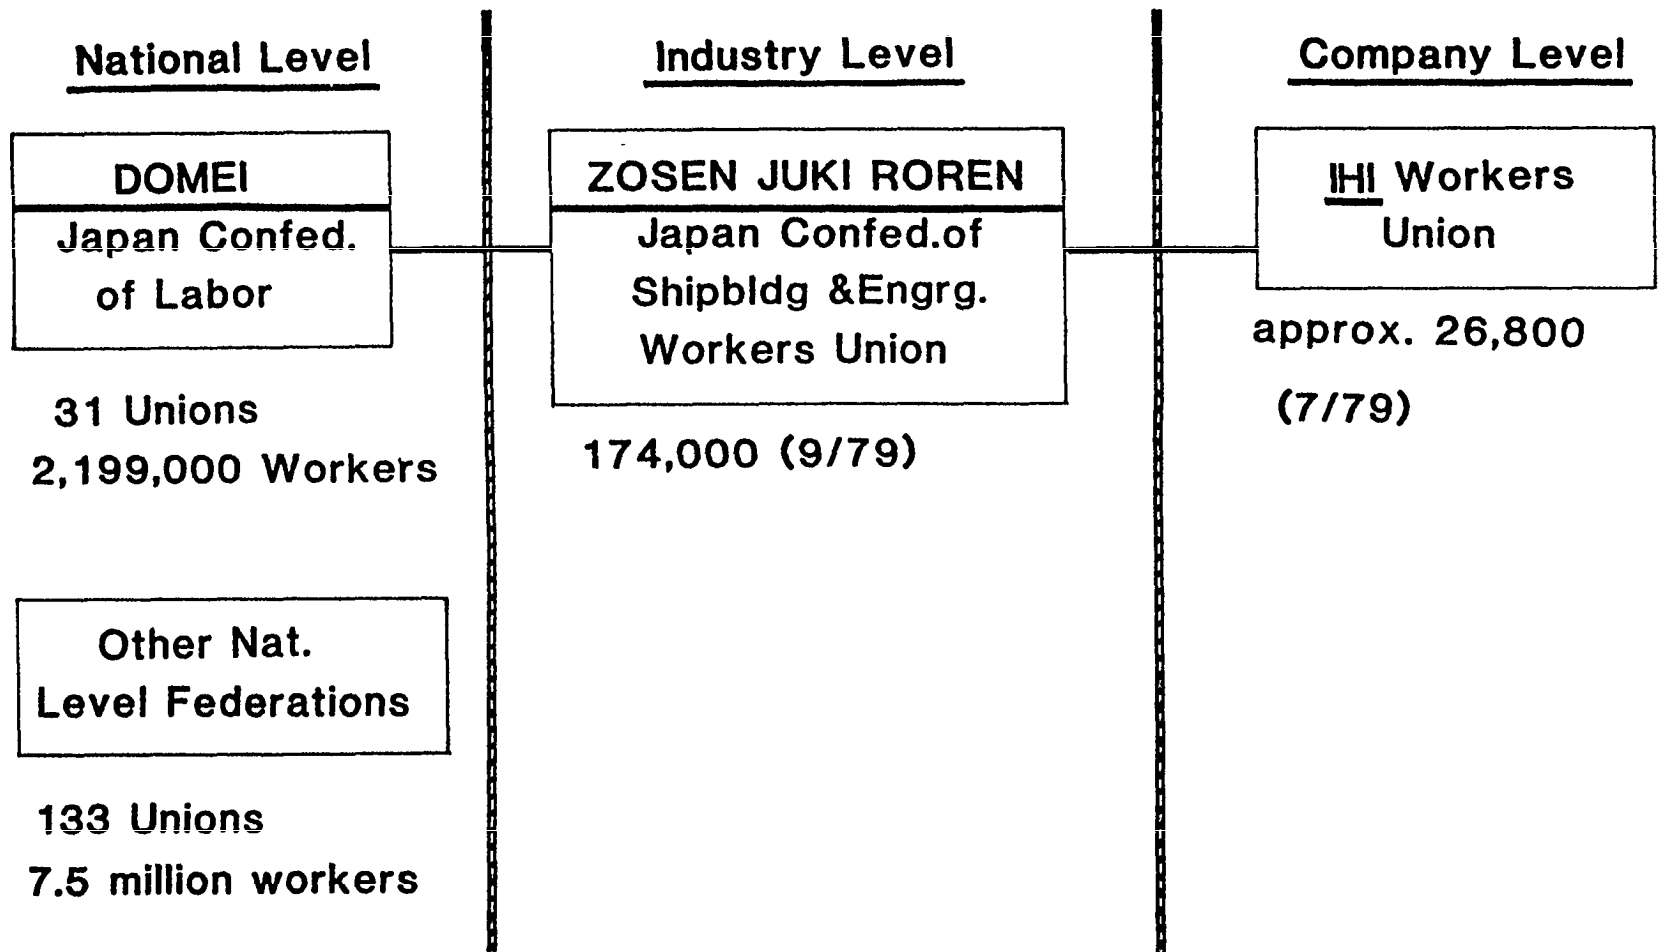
National Level

DOMEI

Japan Confed. of Labor

31 Unions
2,199,000 Workers

Other Nat. Level Federations

133 Unions
7.5 million workers

Industry Level

ZOSEN JUKI ROREN

Japan Confed.of Shipbldg &Engrg. Workers Union

174,000 (9/79)

Company Level

IHI Workers Union

approx. 26,800

(7/79)